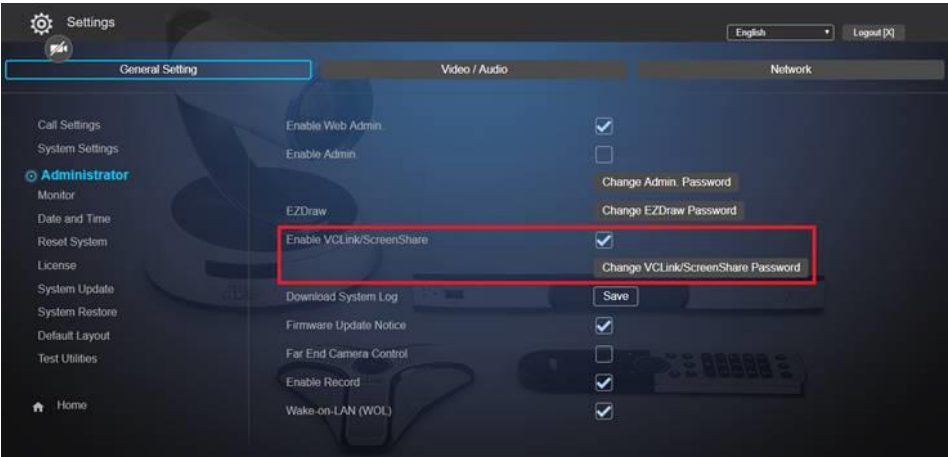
Settings

English

Logout [X]

General Setting

Video / Audio

Network

Call Settings
System Settings
Administrator
Monitor
Date and Time
Reset System
License
System Update
System Restore
Default Layout
Test Utilities

Home

Enable Web Admin.
Enable Admin.
Change Admin. Password
EZDraw
Change EZDraw Password
Enable VCLink/ScreenShare
Change VCLink/ScreenShare Password
Download System Log
Save
Firmware Update Notice
Far End Camera Control
Enable Record
Wake-on-LAN (WOL)